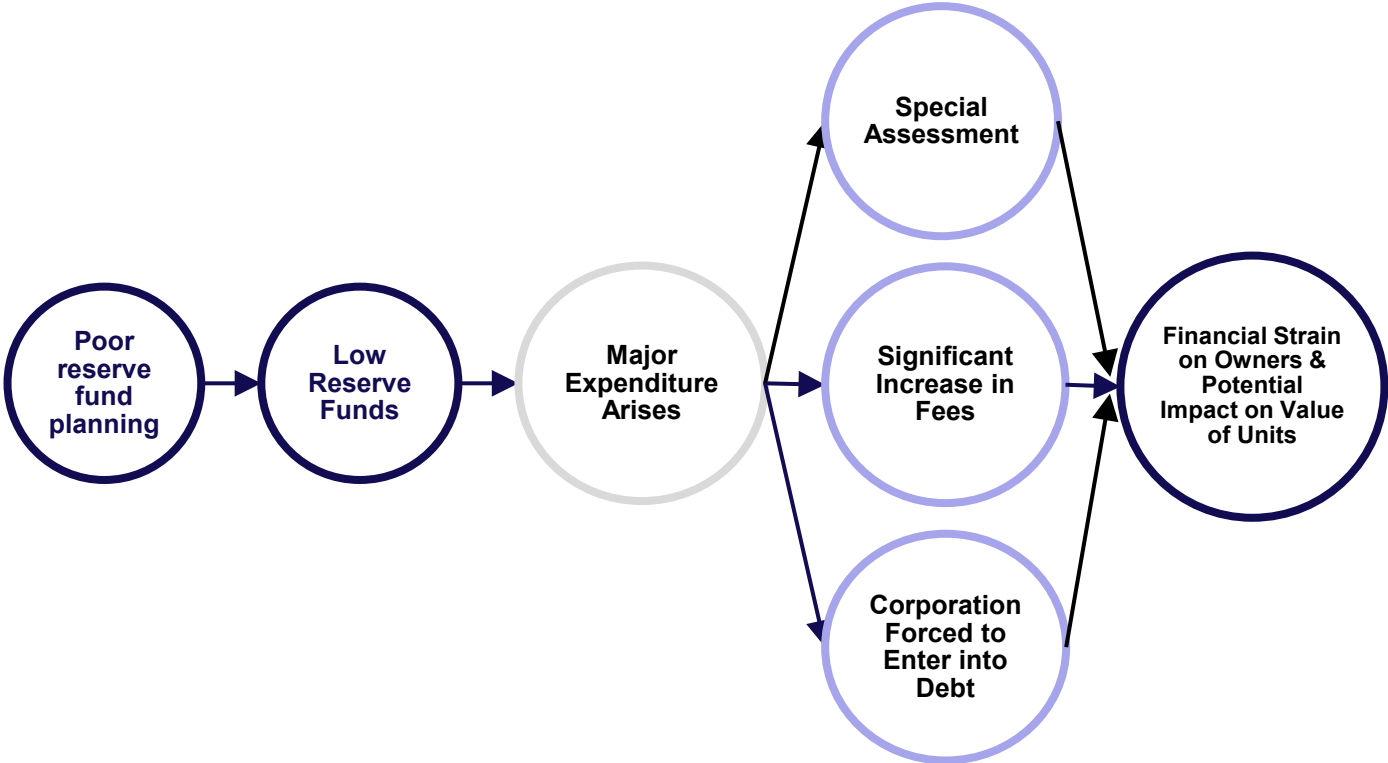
Poor reserve fund planning

Low Reserve Funds

Major Expenditure Arises

Special Assessment

Significant Increase in Fees

Corporation Forced to Enter into Debt

Financial Strain on Owners & Potential Impact on Value of Units